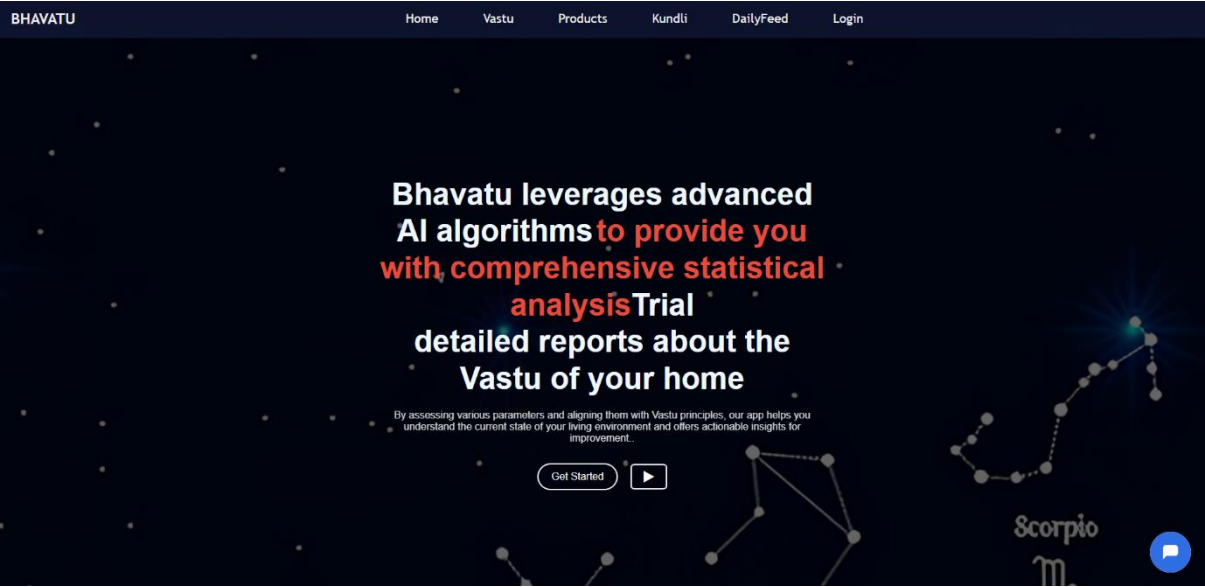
BHAVATU

Home Vastu Products Kundli DailyFeed Login

Bhavatu leverages advanced AI algorithms to provide you with comprehensive statistical analysisTrial detailed reports about the Vastu of your home

By assessing various parameters and aligning them with Vastu principles, our app helps you understand the current state of your living environment and offers actionable insights for improvement..

Get Started

Scorpio